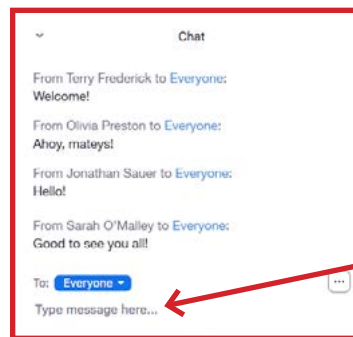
Chat

From Terry Frederick to Everyone:
Welcome!

From Olivia Preston to Everyone:
Ahoy, mateys!

From Jonathan Sauer to Everyone:
Hello!

From Sarah O'Malley to Everyone:
Good to see you all!

To: Everyone
...
Type message here...